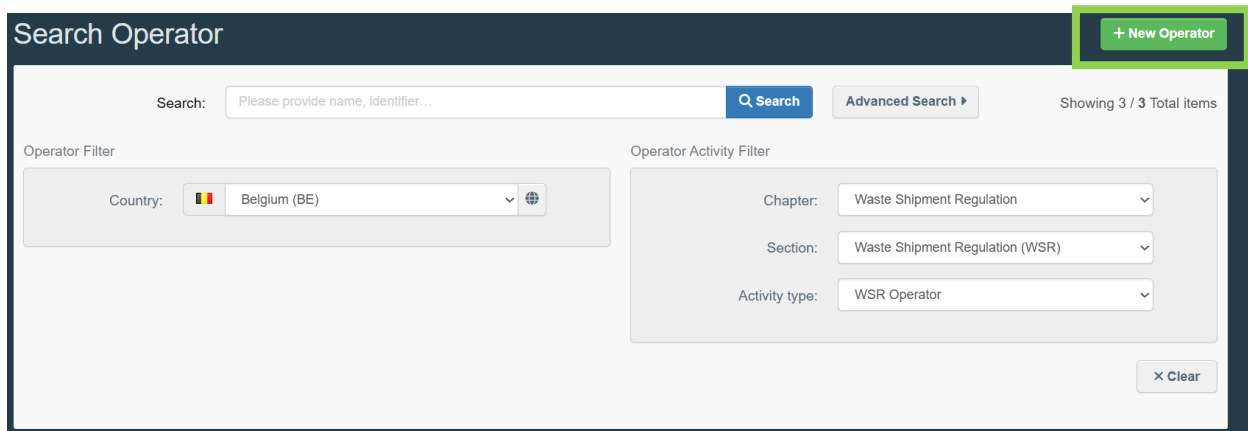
Search Operator

+ New Operator

Search: Please provide name, identifier...

Search

Advanced Search

Showing 3 / 3 Total items

Operator Filter

Country: Belgium (BE)

Operator Activity Filter

Chapter: Waste Shipment Regulation

Section: Waste Shipment Regulation (WSR)

Activity type: WSR Operator

× Clear